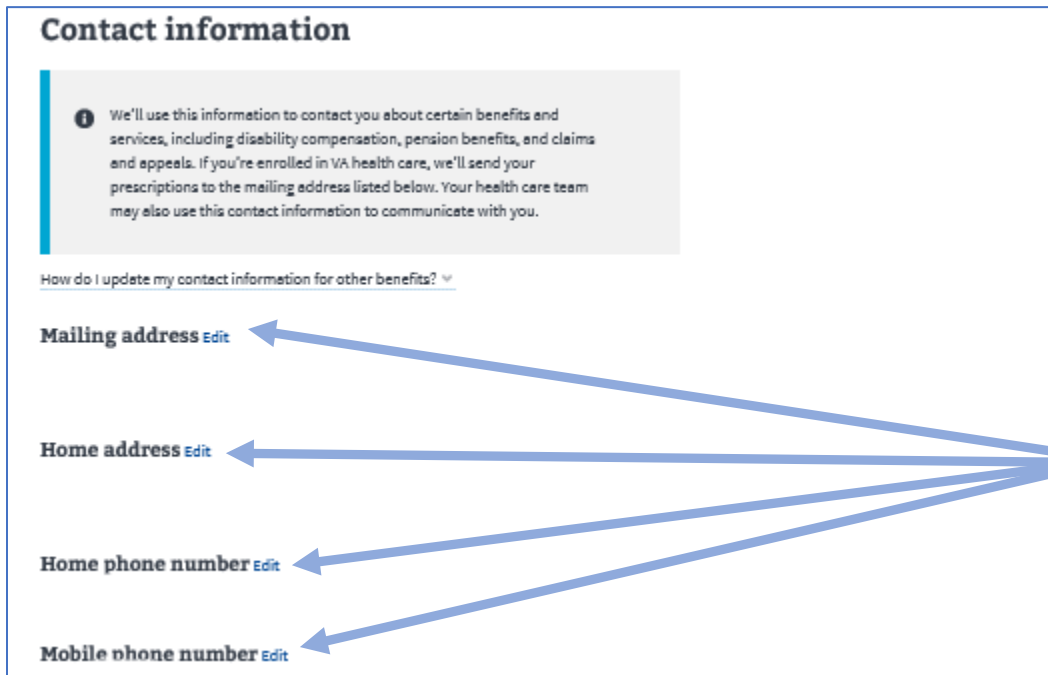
Contact information

We'll use this information to contact you about certain benefits and services, including disability compensation, pension benefits, and claims and appeals. If you're enrolled in VA health care, we'll send your prescriptions to the mailing address listed below. Your health care team may also use this contact information to communicate with you.

How do I update my contact information for other benefits?

Mailing address Edit

Home address Edit

Home phone number Edit

Mobile phone number Edit